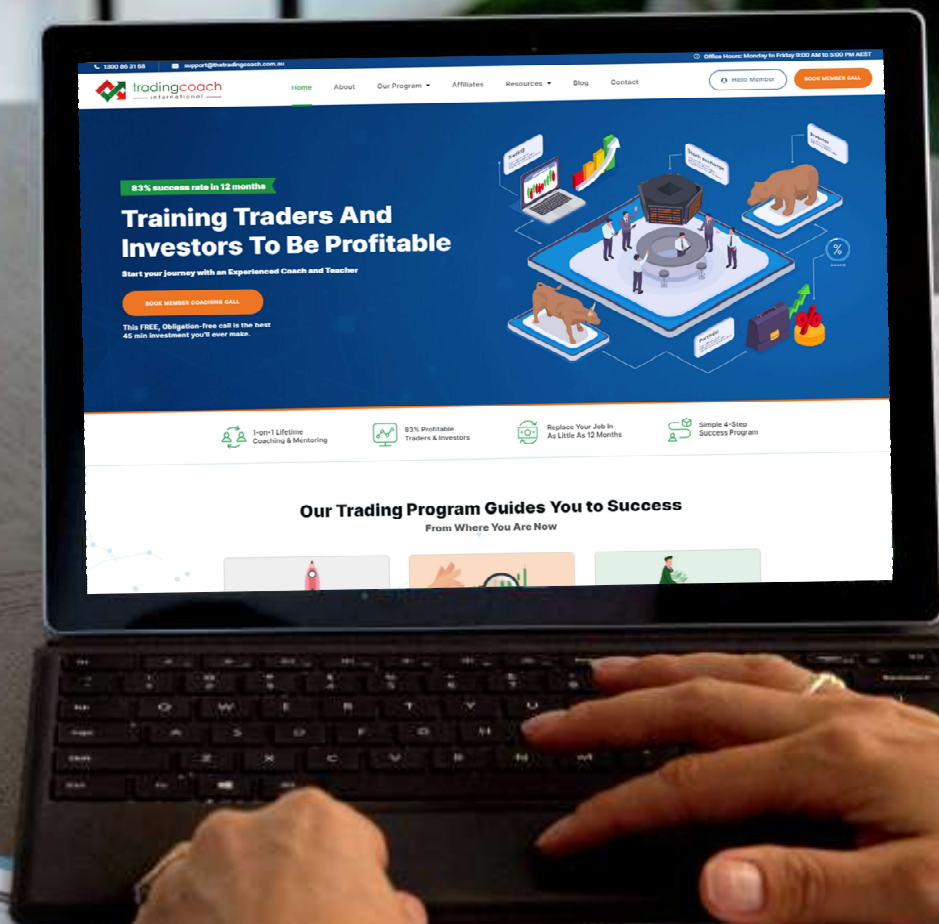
1300 86 31 68 support@thetradingcoach.com.au Office Hours: Monday to Friday 9:00 AM to 5:00 PM AEST

tradingcoach international

Home About Our Program Affiliates Resources Blog Contact

Hello Member BOOK MEMBER CALL

83% success rate in 12 months

Training Traders And Investors To Be Profitable

Start your journey with an Experienced Coach and Teacher

BOOK MEMBER COACHING CALL

This FREE, Obligation-free call is the best 45 min investment you'll ever make.

1-on-1 Lifetime Coaching & Mentoring

83% Profitable Traders & Investors

Replace Your Job In As Little As 12 Months

Simple 4-Step Success Program

Our Trading Program Guides You to Success

From Where You Are Now